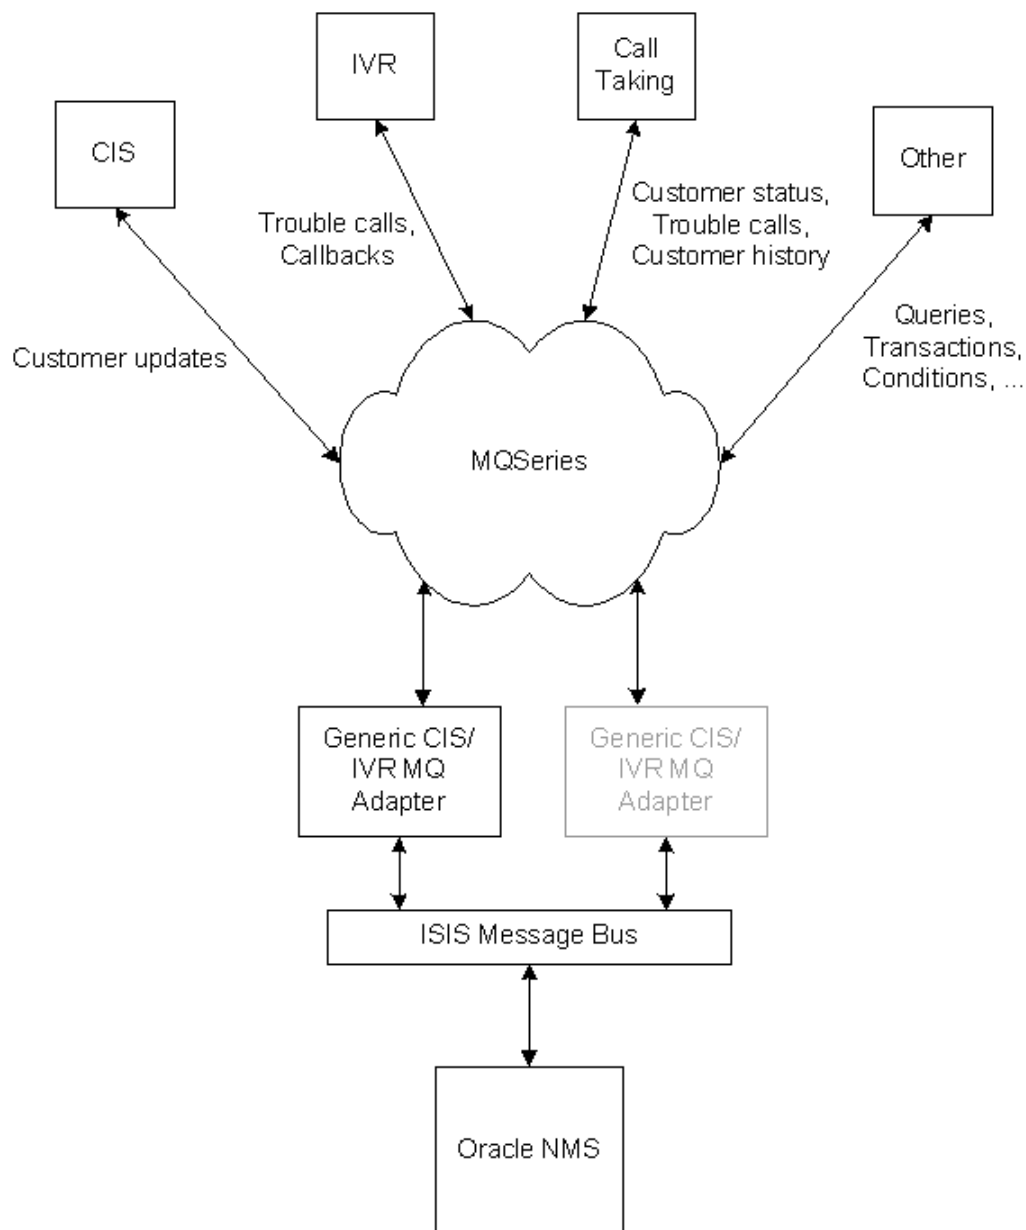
IVR

Call Taking

CIS

Other

Trouble calls, Callbacks

Customer status, Trouble calls, Customer history

Queries, Transactions, Conditions, ...

Customer updates

MQSeries

Generic CIS/ IVR MQ Adapter

Generic CIS/ IVR MQ Adapter

ISIS Message Bus

Oracle NMS